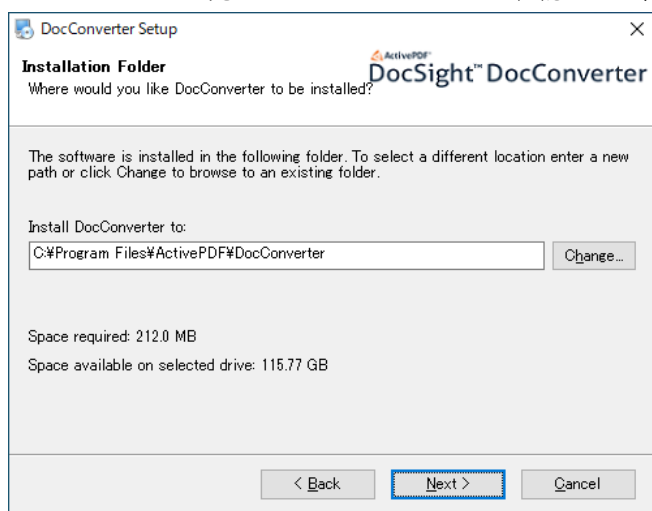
DocConverter Setup
×

Installation Folder
Where would you like DocConverter to be installed?

ActivePDF
DocSight™ DocConverter

The software is installed in the following folder. To select a different location enter a new path or click Change to browse to an existing folder.

Install DocConverter to:

C:¥Program Files¥ActivePDF¥DocConverter

Change...

Space required: 212.0 MB

Space available on selected drive: 115.77 GB

< Back

Next >

Cancel